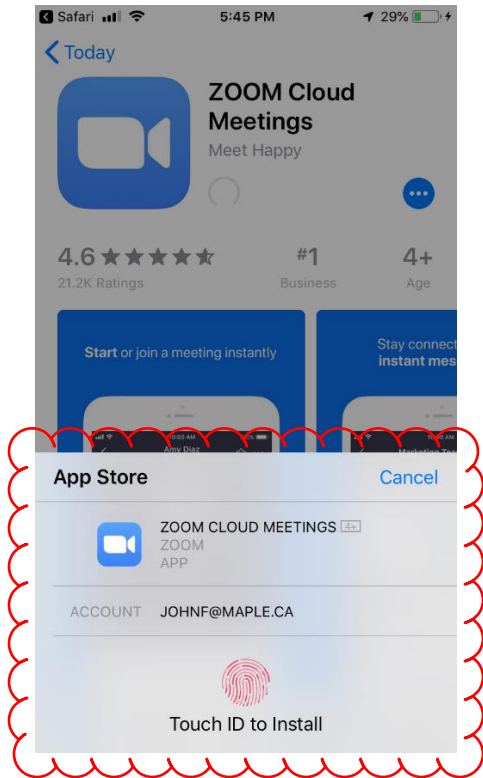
Safari 5:45 PM 29%

Today

ZOOM Cloud Meetings
Meet Happy

4.6 ★★★★★
21.2K Ratings

#1
Business

4+
Age

Start or join a meeting instantly

Stay connect
instant mes

10:00 AM
Amy Diaz

Marketing Tea

App Store
Cancel

ZOOM CLOUD MEETINGS 4+
ZOOM
APP

ACCOUNT JOHNF@MAPLE.CA

Touch ID to Install